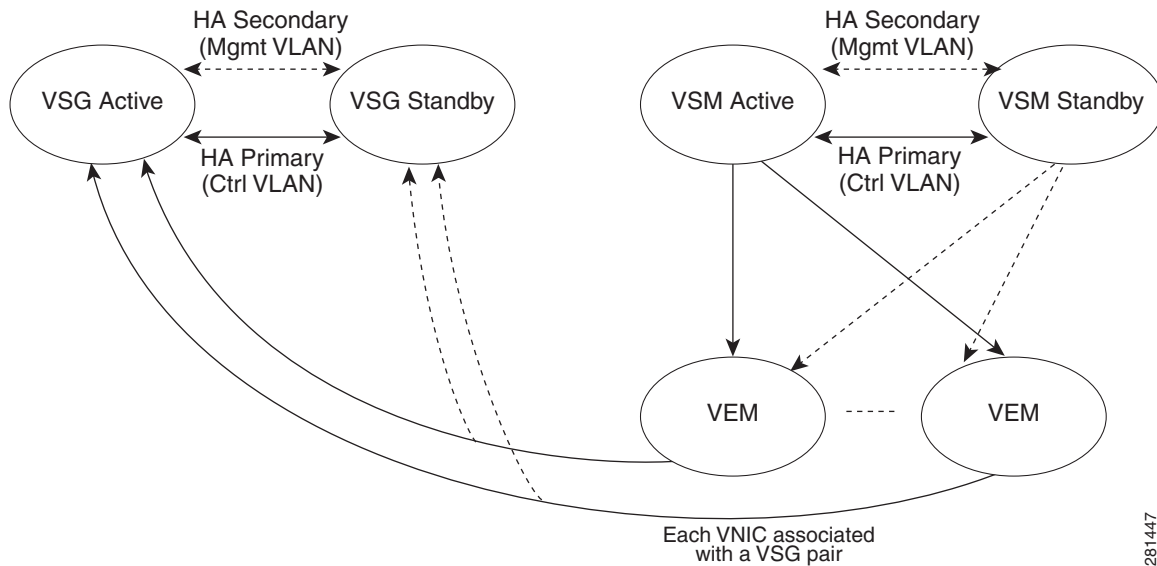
HA Secondary
(Mgmt VLAN)

VSG Active

VSG Standby

HA Primary
(Ctrl VLAN)

HA Secondary
(Mgmt VLAN)

VSM Active

VSM Standby

HA Primary
(Ctrl VLAN)

VEM

VEM

Each VNIC associated
with a VSG pair

281447